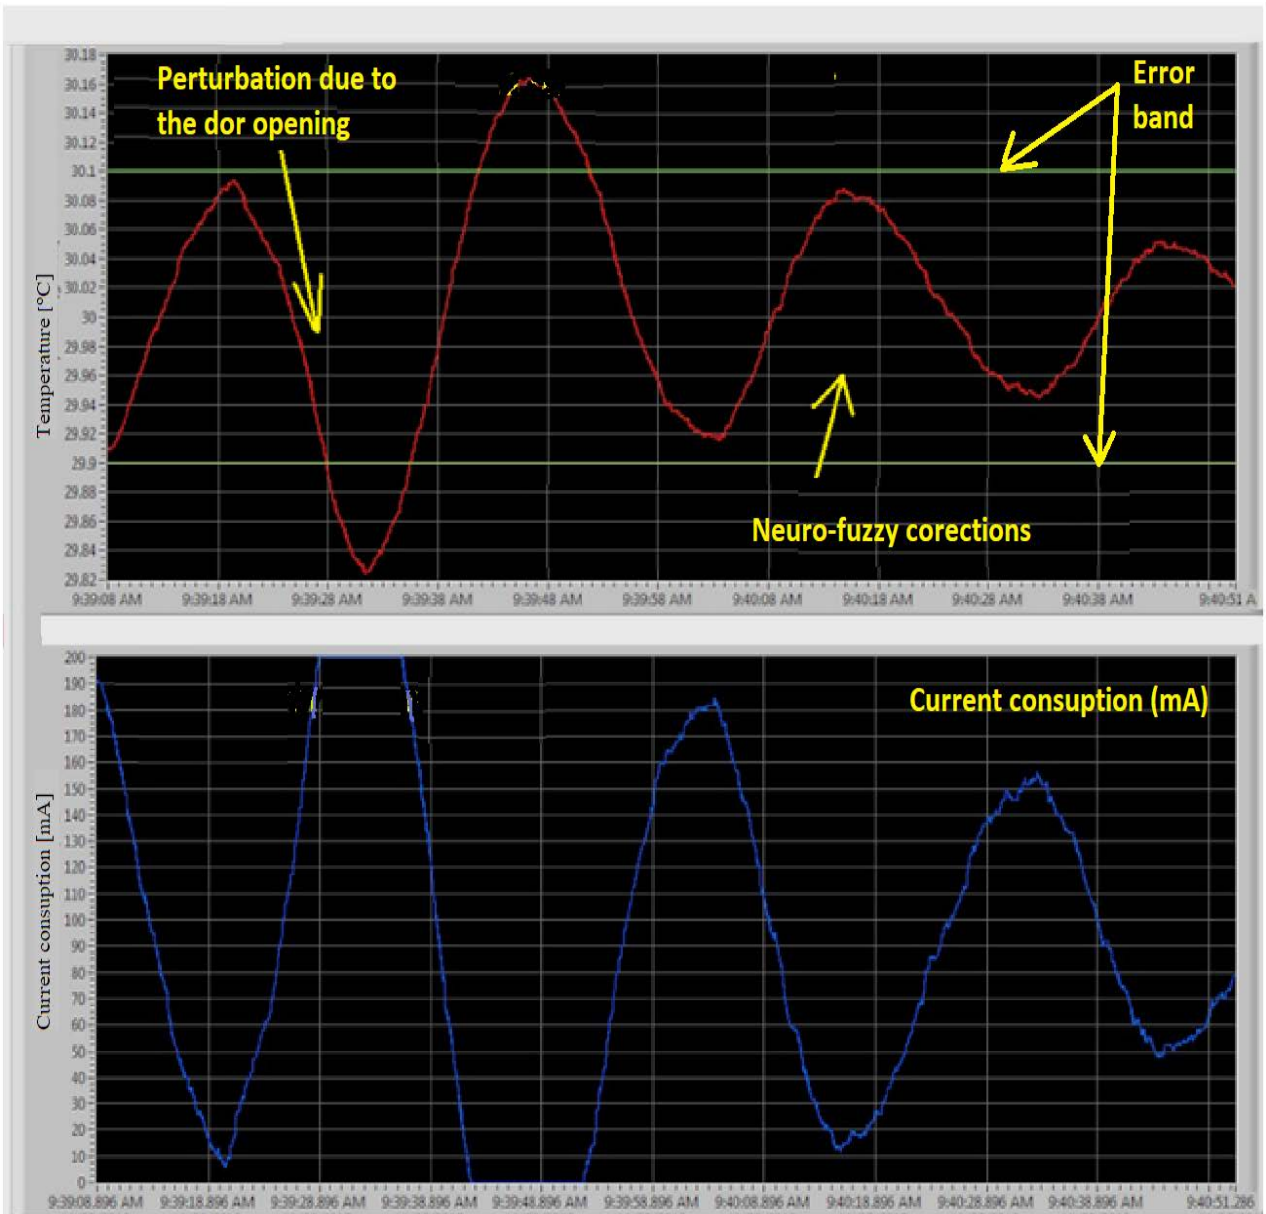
Perturbation due to the dor opening

Error band

Neuro-fuzzy corections

Temperature [°C]

30.18
30.16
30.14
30.12
30.1
30.08
30.06
30.04
30.02
30
29.98
29.96
29.94
29.92
29.9
29.88
29.86
29.84
29.82

9:39:08 AM 9:39:18 AM 9:39:28 AM 9:39:38 AM 9:39:48 AM 9:39:58 AM 9:40:08 AM 9:40:18 AM 9:40:28 AM 9:40:38 AM 9:40:51 A

Current consuption (mA)

Current consuption [mA]

200
190
180
170
160
150
140
130
120
110
100
90
80
70
60
50
40
30
20
10
0

9:39:08.896 AM 9:39:18.896 AM 9:39:28.896 AM 9:39:38.896 AM 9:39:48.896 AM 9:39:58.896 AM 9:40:08.896 AM 9:40:18.896 AM 9:40:28.896 AM 9:40:38.896 AM 9:40:51.286